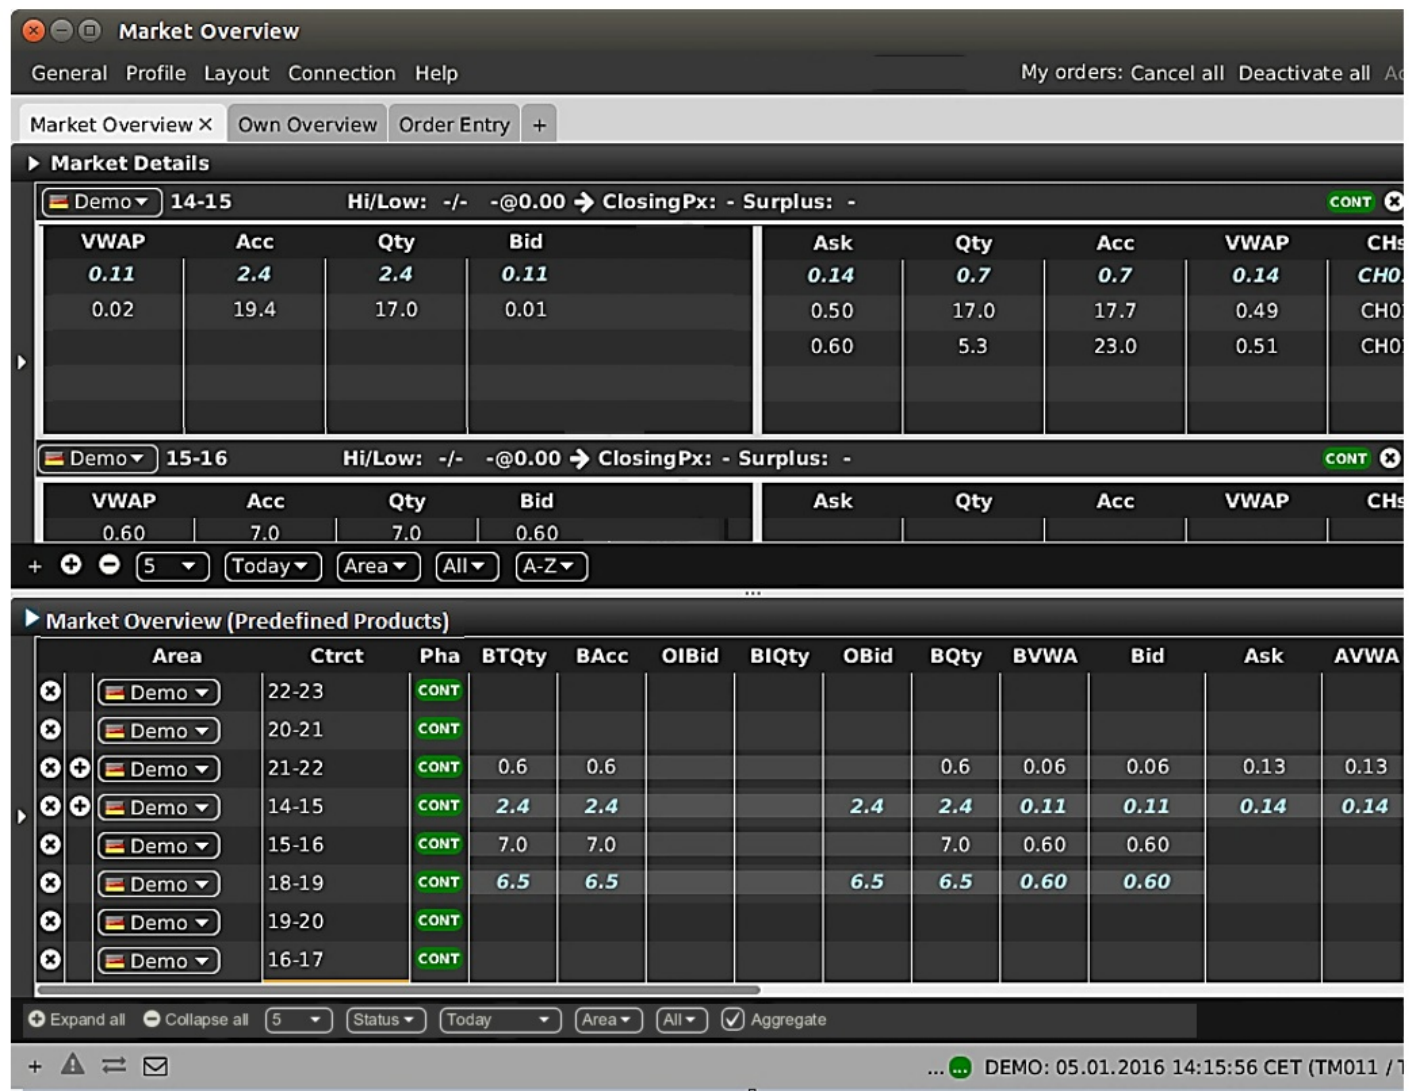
Market Overview

General Profile Layout Connection Help

My orders: Cancel all Deactivate all A

Market Overview × Own Overview Order Entry +

Market Details

Demo 14-15 Hi/Low: -/- -@0.00 ClosingPx: - Surplus: - CONT

| VWAP | Acc | Qty | Bid | Ask | Qty | Acc | VWAP | CH |
|---|---|---|---|---|---|---|---|---|
| 0.11 | 2.4 | 2.4 | 0.11 | 0.14 | 0.7 | 0.7 | 0.14 | CH0 |
| 0.02 | 19.4 | 17.0 | 0.01 | 0.50 | 17.0 | 17.7 | 0.49 | CH0 |
| | | | | 0.60 | 5.3 | 23.0 | 0.51 | CH0 |

Demo 15-16 Hi/Low: -/- -@0.00 ClosingPx: - Surplus: - CONT

| VWAP | Acc | Qty | Bid | Ask | Qty | Acc | VWAP | CH |
|---|---|---|---|---|---|---|---|---|
| 0.60 | 7.0 | 7.0 | 0.60 | | | | | |

+ 5 Today Area All A-Z

Market Overview (Predefined Products)

| | Area | Ctrct | Pha | BTQty | BAcc | OIBid | BIQty | OBid | BQty | BVWA | Bid | Ask | AVWA |
|---|---|---|---|---|---|---|---|---|---|---|---|---|---|
| | Demo | 22-23 | CONT | | | | | | | | | | |
| | Demo | 20-21 | CONT | | | | | | | | | | |
| | Demo | 21-22 | CONT | 0.6 | 0.6 | | | | 0.6 | 0.06 | 0.06 | 0.13 | 0.13 |
| | Demo | 14-15 | CONT | 2.4 | 2.4 | | | 2.4 | 2.4 | 0.11 | 0.11 | 0.14 | 0.14 |
| | Demo | 15-16 | CONT | 7.0 | 7.0 | | | | 7.0 | 0.60 | 0.60 | | |
| | Demo | 18-19 | CONT | 6.5 | 6.5 | | | 6.5 | 6.5 | 0.60 | 0.60 | | |
| | Demo | 19-20 | CONT | | | | | | | | | | |
| | Demo | 16-17 | CONT | | | | | | | | | | |

Expand all Collapse all 5 Status Today Area All Aggregate

+ ... DEMO: 05.01.2016 14:15:56 CET (TM011 / T